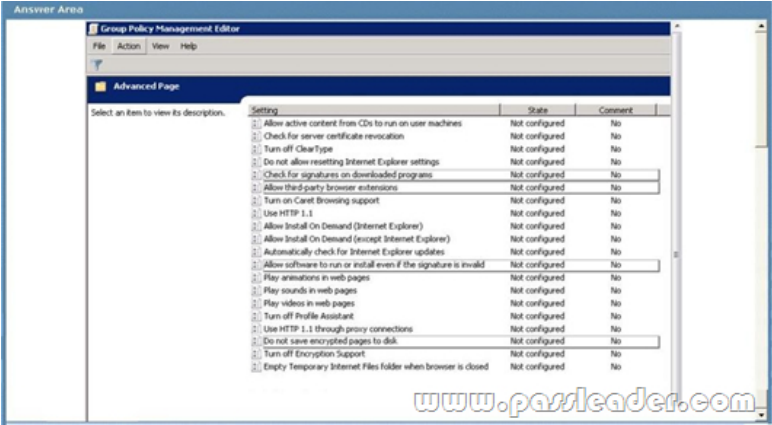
Answer Area

Group Policy Management Editor

File Action View Help

Advanced Page

Select an item to view its description.

| Setting | State | Comment |
|---|---|---|
| Allow active content from CDs to run on user machines | Not configured | No |
| Check for server certificate revocation | Not configured | No |
| Turn off ClearType | Not configured | No |
| Do not allow resetting Internet Explorer settings | Not configured | No |
| Check for signatures on downloaded programs | Not configured | No |
| Allow third-party browser extensions | Not configured | No |
| Turn on Caret Browsing support | Not configured | No |
| Use HTTP 1.1 | Not configured | No |
| Allow Install On Demand (Internet Explorer) | Not configured | No |
| Allow Install On Demand (except Internet Explorer) | Not configured | No |
| Automatically check for Internet Explorer updates | Not configured | No |
| Allow software to run or install even if the signature is invalid | Not configured | No |
| Play animations in web pages | Not configured | No |
| Play sounds in web pages | Not configured | No |
| Play videos in web pages | Not configured | No |
| Turn off Profile Assistant | Not configured | No |
| Use HTTP 1.1 through proxy connections | Not configured | No |
| Do not save encrypted pages to disk | Not configured | No |
| Turn off Encryption Support | Not configured | No |
| Empty Temporary Internet Files folder when browser is closed | Not configured | No |

www.passleader.com